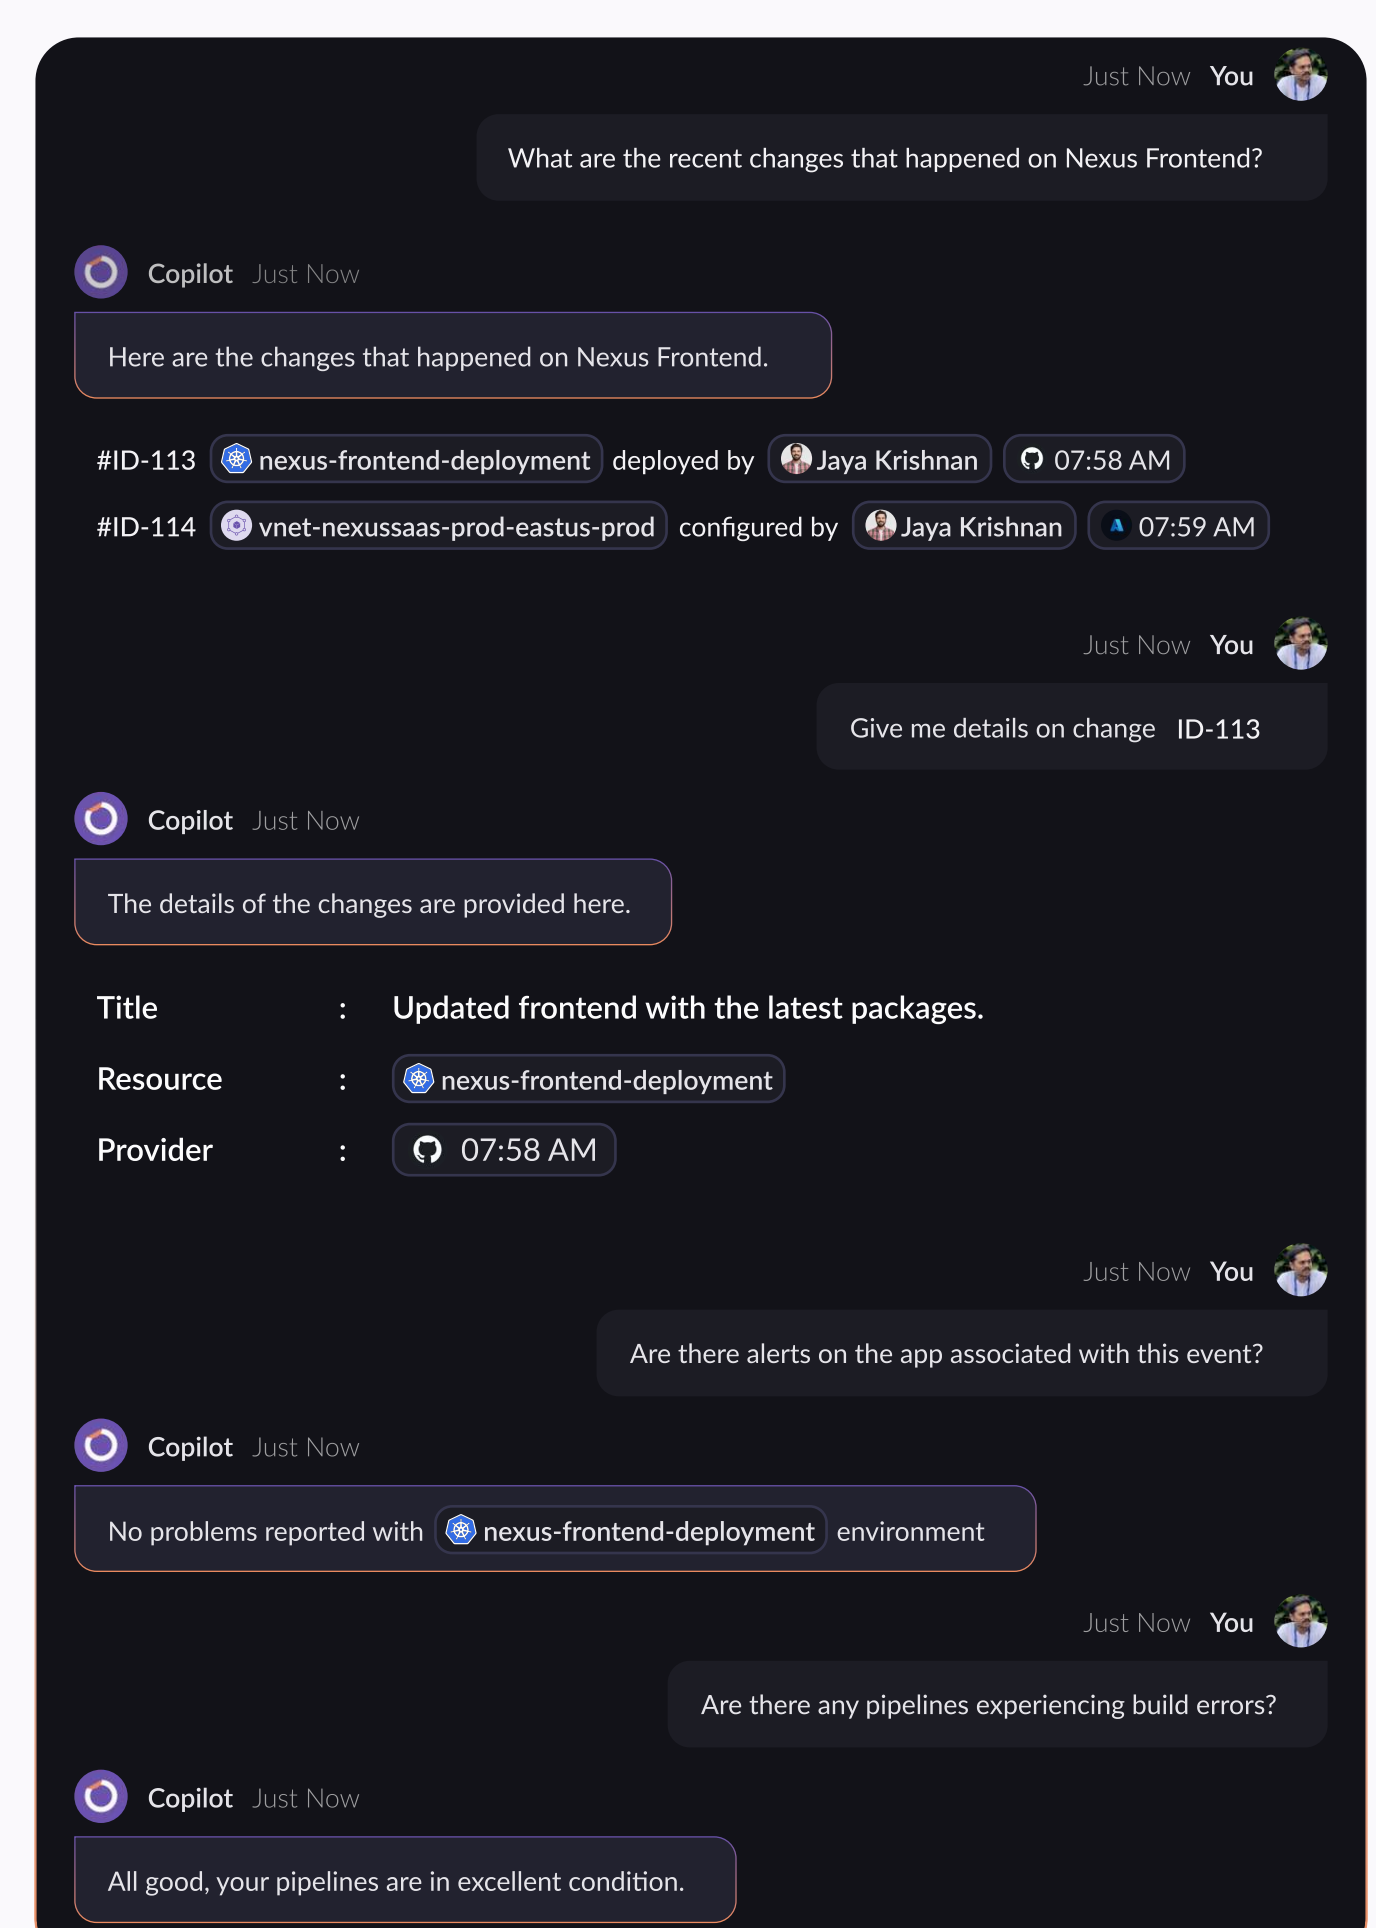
Just Now You

What are the recent changes that happened on Nexus Frontend?

Copilot Just Now

Here are the changes that happened on Nexus Frontend.

#ID-113 nexus-frontend-deployment deployed by Jaya Krishnan 07:58 AM

#ID-114 vnet-nexussaas-prod-eastus-prod configured by Jaya Krishnan 07:59 AM

Just Now You

Give me details on change ID-113

Copilot Just Now

The details of the changes are provided here.

| | | |
|---|---|---|
| Title | : | Updated frontend with the latest packages. |
| Resource | : | nexus-frontend-deployment |
| Provider | : | 07:58 AM |

Just Now You

Are there alerts on the app associated with this event?

Copilot Just Now

No problems reported with nexus-frontend-deployment environment

Just Now You

Are there any pipelines experiencing build errors?

Copilot Just Now

All good, your pipelines are in excellent condition.